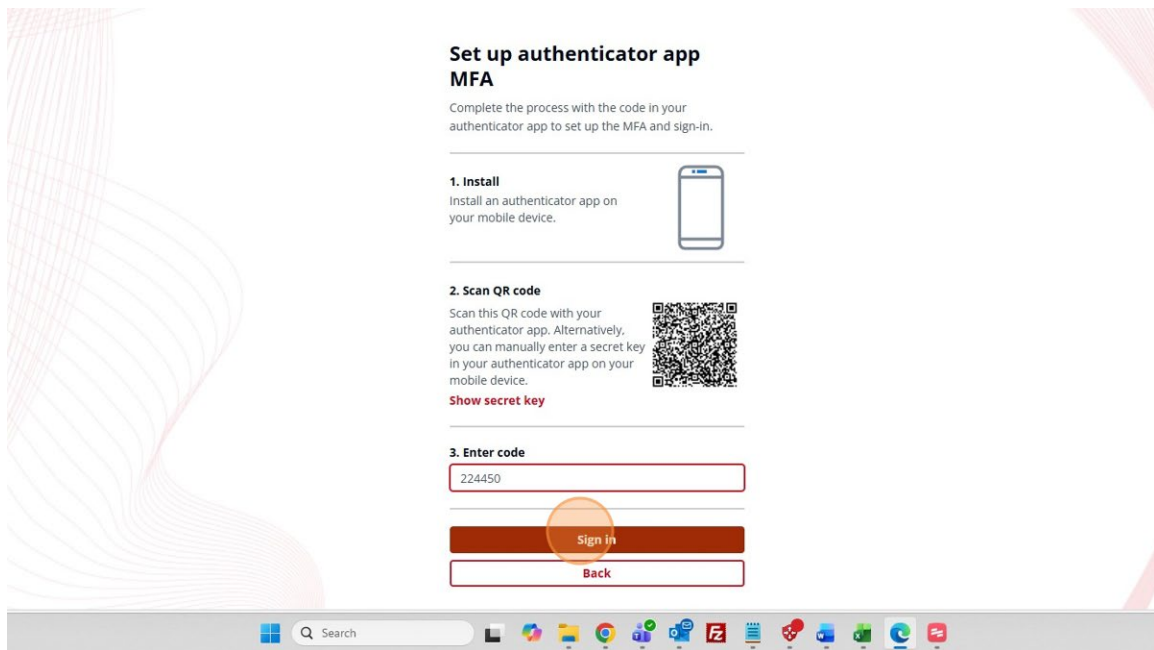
Set up authenticator app MFA

Complete the process with the code in your authenticator app to set up the MFA and sign-in.

1. Install

Install an authenticator app on your mobile device.

2. Scan QR code

Scan this QR code with your authenticator app. Alternatively, you can manually enter a secret key in your authenticator app on your mobile device.

Show secret key

3. Enter code

224450

Sign in

Back

Search